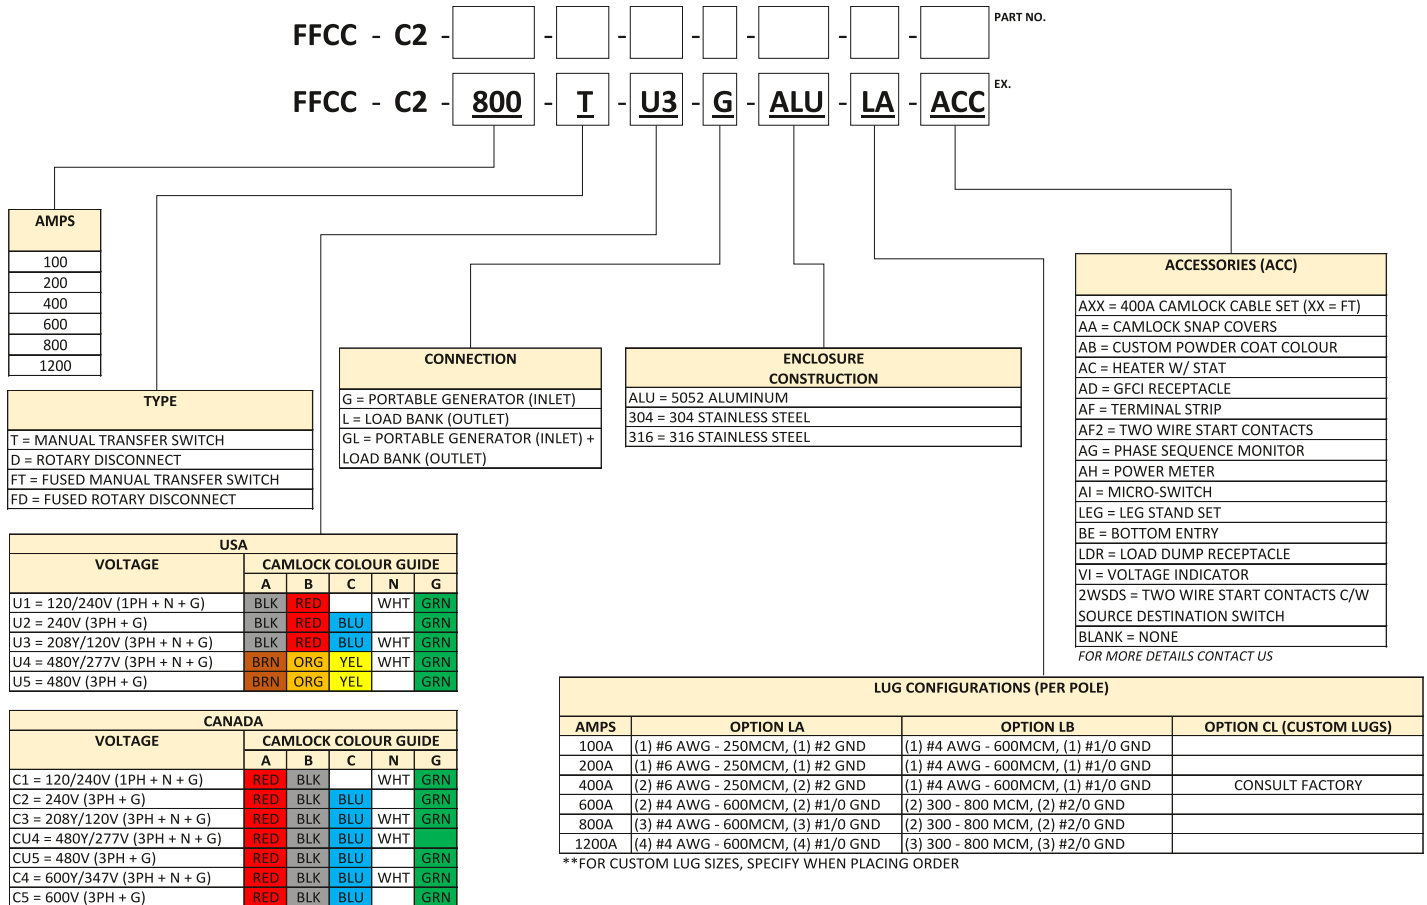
FFCC - C2 - [ ] - [ ] - [ ] - [ ] - [ ] - [ ] - [ ] PART NO.

FFCC - C2 - 800 - T - U3 - G - ALU - LA - ACC EX.

| AMPS |
|---|
| 100 |
| 200 |
| 400 |
| 600 |
| 800 |
| 1200 |

| TYPE |
|---|
| T = MANUAL TRANSFER SWITCH |
| D = ROTARY DISCONNECT |
| FT = FUSED MANUAL TRANSFER SWITCH |
| FD = FUSED ROTARY DISCONNECT |

| CONNECTION |
|---|
| G = PORTABLE GENERATOR (INLET) |
| L = LOAD BANK (OUTLET) |
| GL = PORTABLE GENERATOR (INLET) + LOAD BANK (OUTLET) |

| ENCLOSURE CONSTRUCTION |
|---|
| ALU = 5052 ALUMINUM |
| 304 = 304 STAINLESS STEEL |
| 316 = 316 STAINLESS STEEL |

| ACCESSORIES (ACC) |
|---|
| AXX = 400A CAMLOCK CABLE SET (XX = FT) |
| AA = CAMLOCK SNAP COVERS |
| AB = CUSTOM POWDER COAT COLOUR |
| AC = HEATER W/ STAT |
| AD = GFCI RECEPTACLE |
| AF = TERMINAL STRIP |
| AF2 = TWO WIRE START CONTACTS |
| AG = PHASE SEQUENCE MONITOR |
| AH = POWER METER |
| AI = MICRO-SWITCH |
| LEG = LEG STAND SET |
| BE = BOTTOM ENTRY |
| LDR = LOAD DUMP RECEPTACLE |
| VI = VOLTAGE INDICATOR |
| 2WSDS = TWO WIRE START CONTACTS C/W SOURCE DESTINATION SWITCH |
| BLANK = NONE |

FOR MORE DETAILS CONTACT US

USA

| VOLTAGE | A | B | C | N | G |
|---|---|---|---|---|---|
| | CAMLOCK COLOUR GUIDE | | | | |
| U1 = 120/240V (1PH + N + G) | BLK | RED | | WHT | GRN |
| U2 = 240V (3PH + G) | BLK | RED | BLU | | GRN |
| U3 = 208Y/120V (3PH + N + G) | BLK | RED | BLU | WHT | GRN |
| U4 = 480Y/277V (3PH + N + G) | BRN | ORG | YEL | WHT | GRN |
| U5 = 480V (3PH + G) | BRN | ORG | YEL | | GRN |

CANADA

| VOLTAGE | A | B | C | N | G |
|---|---|---|---|---|---|
| | CAMLOCK COLOUR GUIDE | | | | |
| C1 = 120/240V (1PH + N + G) | RED | BLK | | WHT | GRN |
| C2 = 240V (3PH + G) | RED | BLK | BLU | | GRN |
| C3 = 208Y/120V (3PH + N + G) | RED | BLK | BLU | WHT | GRN |
| CU4 = 480Y/277V (3PH + N + G) | RED | BLK | BLU | WHT | |
| CU5 = 480V (3PH + G) | RED | BLK | BLU | | GRN |
| C4 = 600Y/347V (3PH + N + G) | RED | BLK | BLU | WHT | GRN |
| C5 = 600V (3PH + G) | RED | BLK | BLU | | GRN |

LUG CONFIGURATIONS (PER POLE)

| AMPS | OPTION LA | OPTION LB | OPTION CL (CUSTOM LUGS) |
|---|---|---|---|
| 100A | (1) #6 AWG - 250MCM, (1) #2 GND | (1) #4 AWG - 600MCM, (1) #1/0 GND | |
| 200A | (1) #6 AWG - 250MCM, (1) #2 GND | (1) #4 AWG - 600MCM, (1) #1/0 GND | |
| 400A | (2) #6 AWG - 250MCM, (2) #2 GND | (1) #4 AWG - 600MCM, (1) #1/0 GND | CONSULT FACTORY |
| 600A | (2) #4 AWG - 600MCM, (2) #1/0 GND | (2) 300 - 800 MCM, (2) #2/0 GND | |
| 800A | (3) #4 AWG - 600MCM, (3) #1/0 GND | (2) 300 - 800 MCM, (2) #2/0 GND | |
| 1200A | (4) #4 AWG - 600MCM, (4) #1/0 GND | (3) 300 - 800 MCM, (3) #2/0 GND | |

**FOR CUSTOM LUG SIZES, SPECIFY WHEN PLACING ORDER